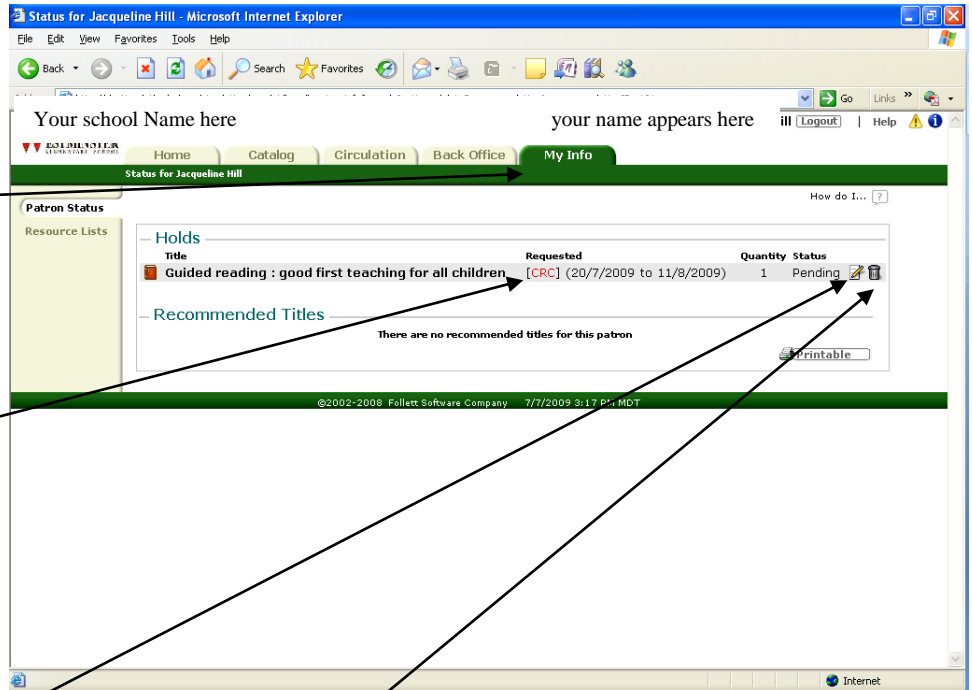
Status for Jacqueline Hill - Microsoft Internet Explorer

File Edit View Favorites Tools Help

Back Search Favorites

Go Links

Your school Name here

your name appears here

ill Logout | Help

Home Catalog Circulation Back Office My Info

Status for Jacqueline Hill

Patron Status

Resource Lists

How do I... ?

Holds

| Title | Requested | Quantity | Status |
|---|---|---|---|
| Guided reading : good first teaching for all children | [CRC] (20/7/2009 to 11/8/2009) | 1 | Pending |

Recommended Titles

There are no recommended titles for this patron

Printable

©2002-2008 Follett Software Company 7/7/2009 3:17 PM MDT

Internet